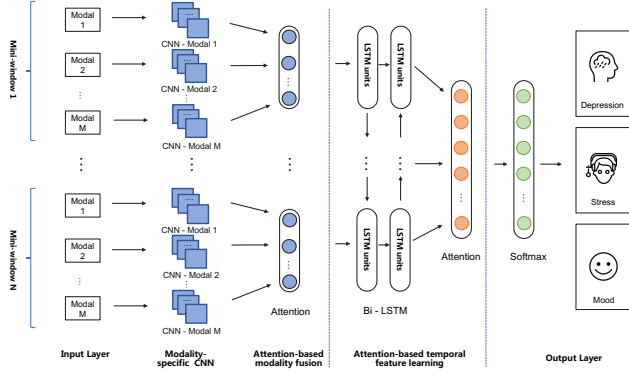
Mini-window 1

Modal 1

Modal 2

⋮

Modal M

CNN - Modal 1

CNN - Modal 2

CNN - Modal M

⋮

Mini-window N

Modal 1

Modal 2

⋮

Modal M

CNN - Modal 1

CNN - Modal 2

CNN - Modal M

Attention

LSTM units

LSTM units

LSTM units

LSTM units

Bi - LSTM

Attention

Softmax

Depression

Stress

Mood

Input Layer

Modality-specific CNN

Attention-based modality fusion

Attention-based temporal feature learning

Output Layer